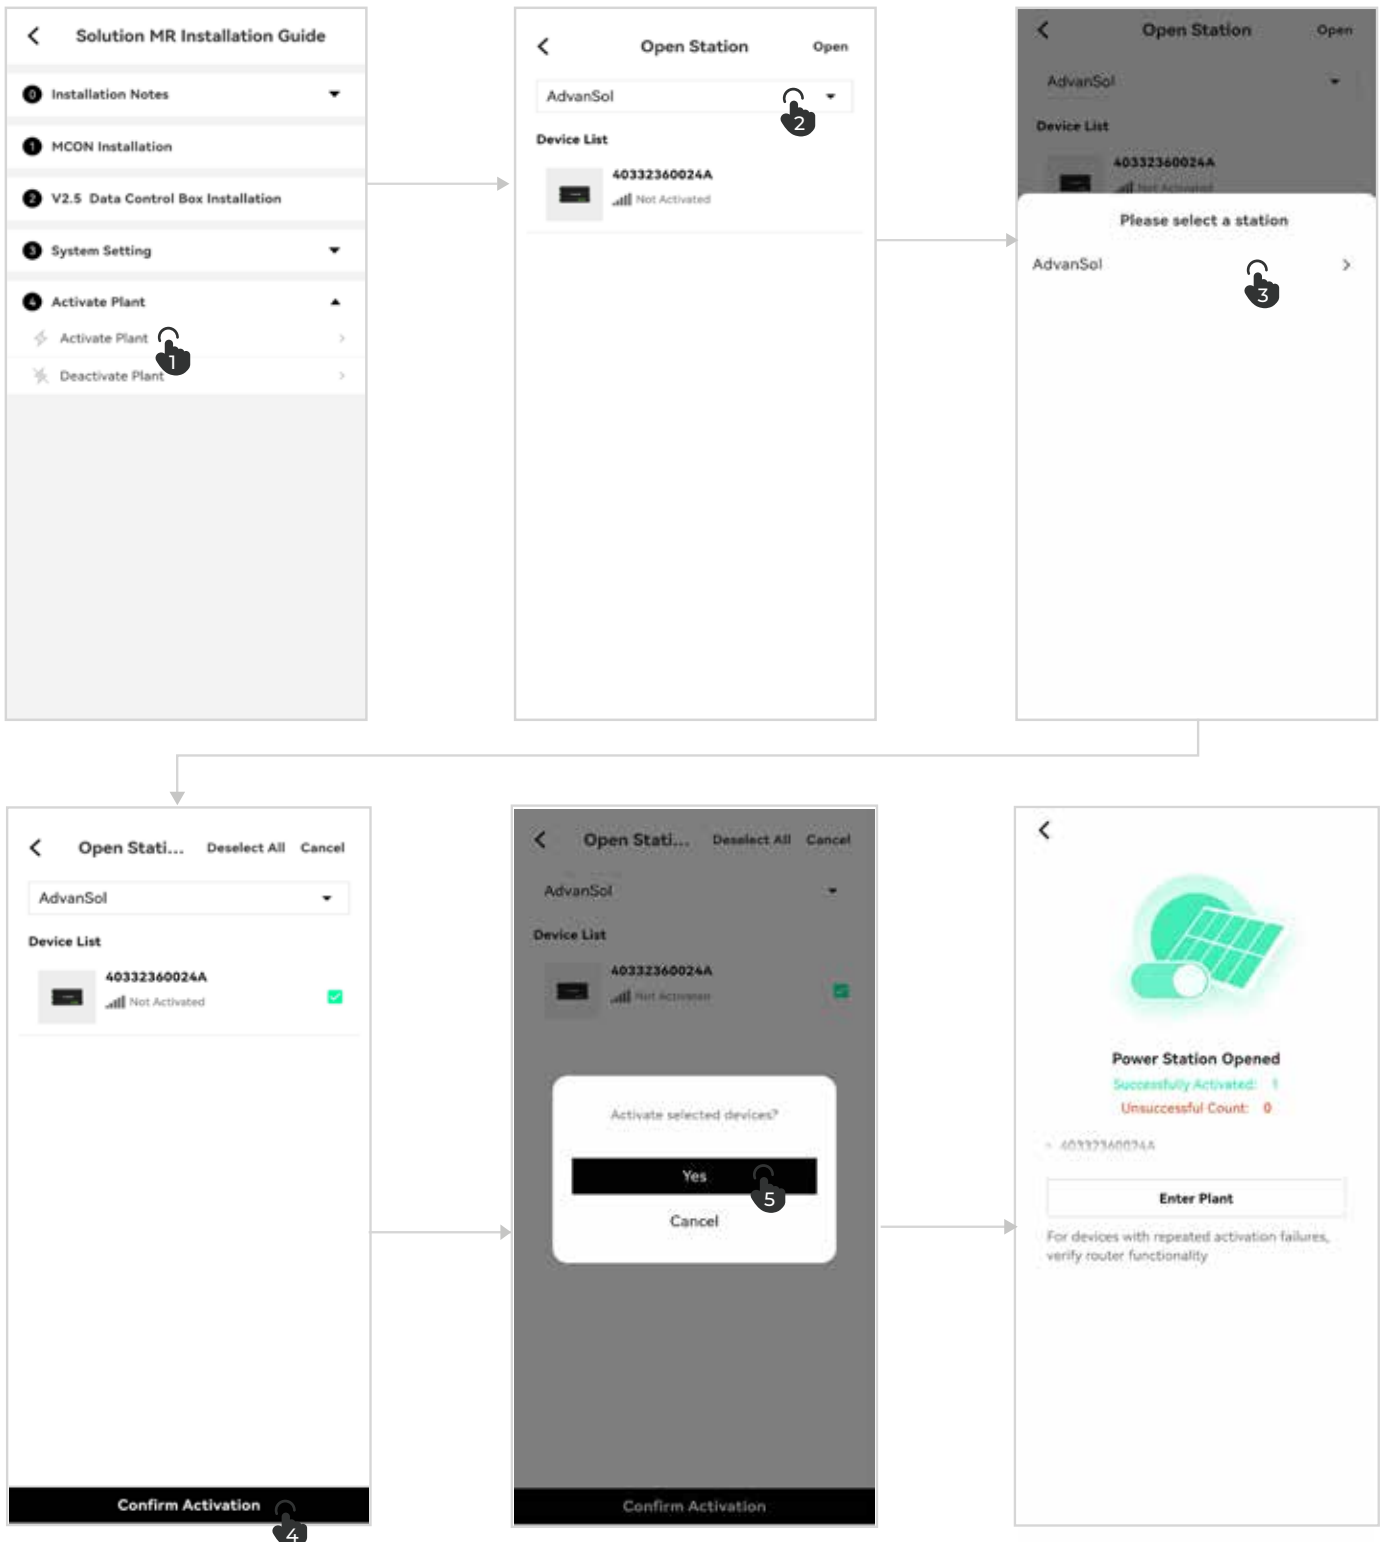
Solution MR Installation Guide

0 Installation Notes

1 MCON Installation

2 V2.5 Data Control Box Installation

3 System Setting

4 Activate Plant

Activate Plant

1

Deactivate Plant

Open Station Open

AdvanSol

2

Device List

40332360024A

Not Activated

Open Station Open

AdvanSol

Device List

40332360024A

Not Activated

Please select a station

AdvanSol

3

Open Stati... Deselect All Cancel

AdvanSol

Device List

40332360024A

Not Activated

Confirm Activation

4

Open Stati... Deselect All Cancel

AdvanSol

Device List

40332360024A

Not Activated

Activate selected devices?

Yes

5

Cancel

Confirm Activation

Power Station Opened

Successfully Activated: 1

Unsuccessful Count: 0

40332360024A

Enter Plant

For devices with repeated activation failures, verify router functionality